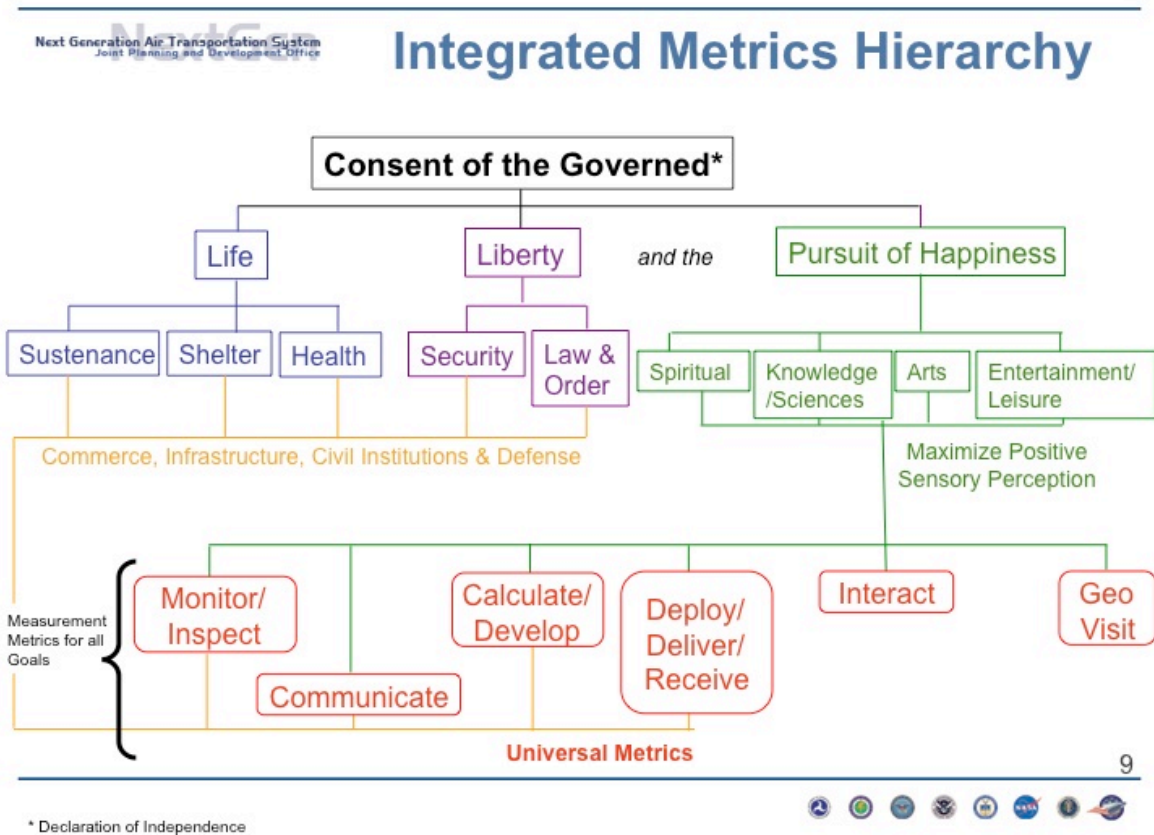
NextGen
Next Generation Air Transportation System
Joint Planning and Development Office

Integrated Metrics Hierarchy

Consent of the Governed*

Life

Liberty

and the

Pursuit of Happiness

Sustenance

Shelter

Health

Security

Law & Order

Spiritual

Knowledge /Sciences

Arts

Entertainment/ Leisure

Commerce, Infrastructure, Civil Institutions & Defense

Maximize Positive Sensory Perception

Measurement Metrics for all Goals

Monitor/ Inspect

Communicate

Calculate/ Develop

Deploy/ Deliver/ Receive

Interact

Geo Visit

Universal Metrics

9

* Declaration of Independence